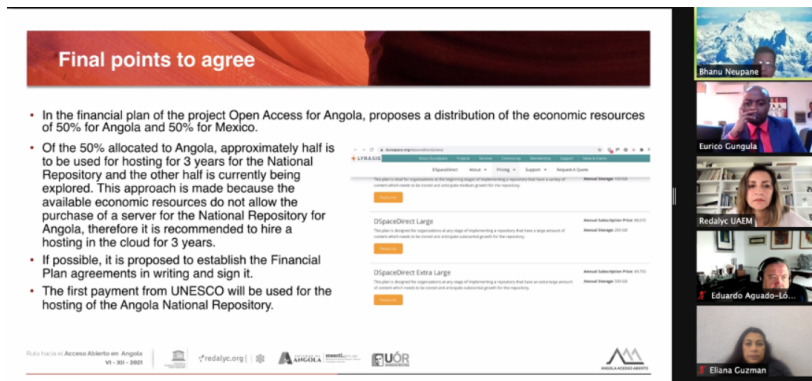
Final points to agree

• In the financial plan of the project Open Access for Angola, proposes a distribution of the economic resources of 50% for Angola and 50% for Mexico.

• Of the 50% allocated to Angola, approximately half is to be used for hosting for 3 years for the National Repository and the other half is currently being explored. This approach is made because the available economic resources do not allow the purchase of a server for the National Repository for Angola, therefore it is recommended to hire a hosting in the cloud for 3 years.

• If possible, it is proposed to establish the Financial Plan agreements in writing and sign it.

• The first payment from UNESCO will be used for the hosting of the Angola National Repository.

LYRASIS

DSpaceDirect Large

DSpaceDirect Extra Large

Ruta hacia el Acceso Abierto en Angola VI - XII - 2021

redalyc.org

ANGOLA

UÓR

ANGOLA ACESSO ABERTO

Bhanu Neupane

Eurico Gungula

Redalyc UAEM

Eduardo Aguado-Ló...

Eliana Guzman